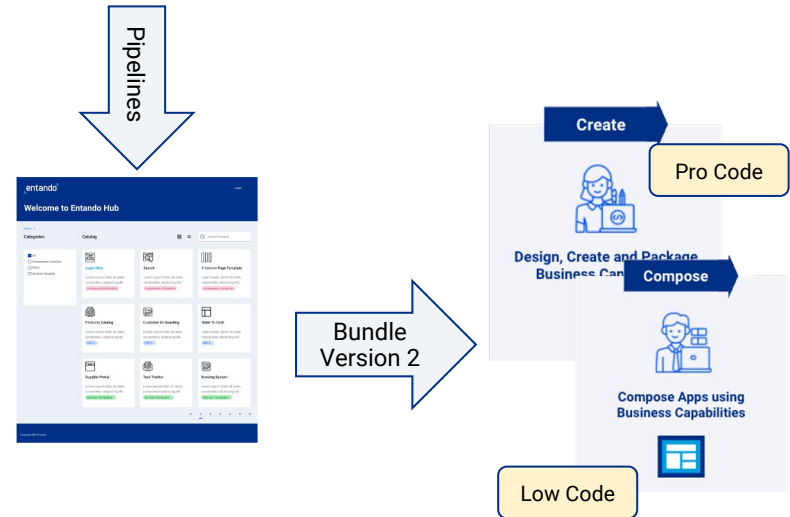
Pipelines

entando

Login

Welcome to Entando Hub

Home

Categories

All

Component Collection

PBCs

Solution Template

Catalog

Search Filename

Login Office

Search

3 Column Page Template

Products Catalog

Customer Onboarding

Order To Cash

Supplier Portal

Task Tracker

Banking System

Bundle Version 2

Create

Pro Code

Design, Create and Package Business Cap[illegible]

Compose

Compose Apps using Business Capabilities

Low Code